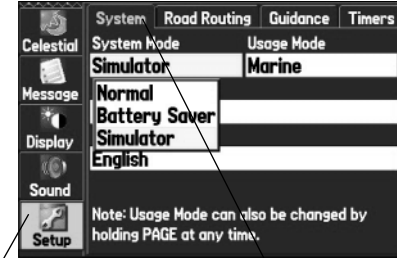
Celestial
Message
Display
Sound
Setup

System | Road Routing | Guidance | Timers

System Mode
Simulator

Usage Mode
Marine

Normal
Battery Saver
Simulator

English

Note: Usage Mode can also be changed by holding PAGE at any time.